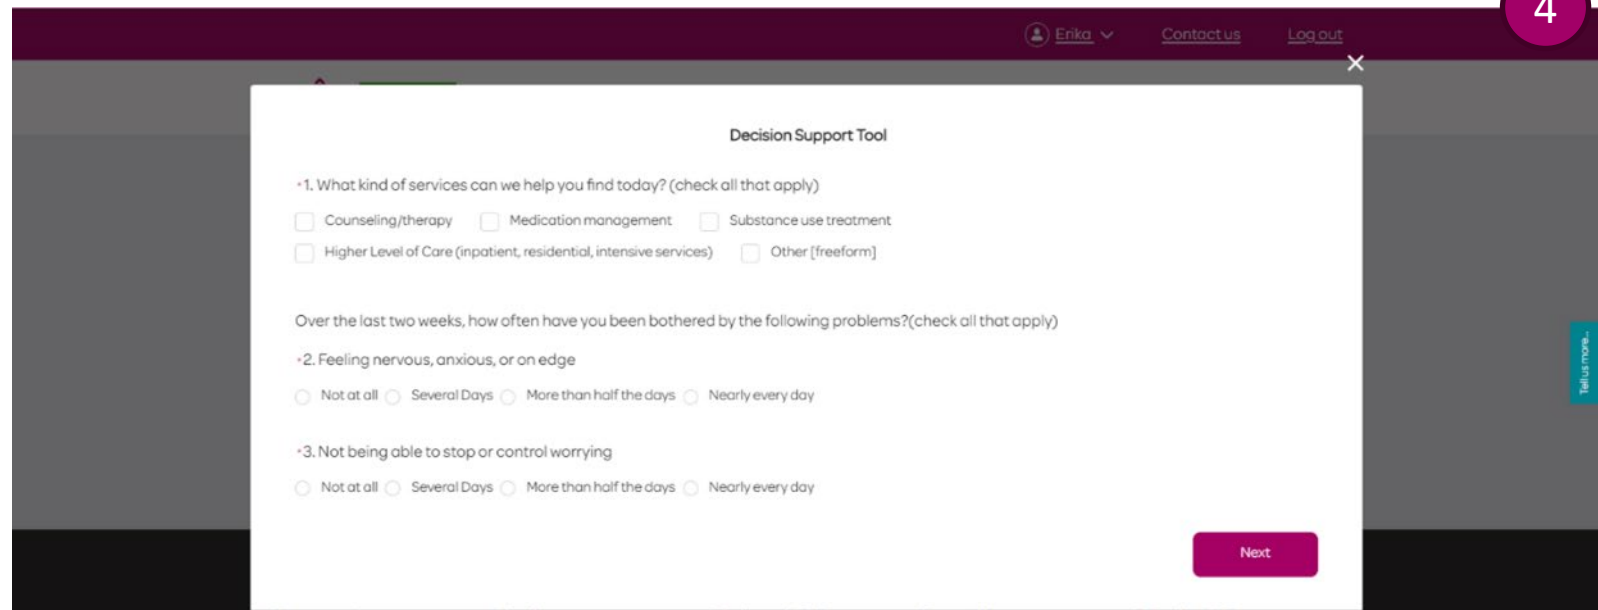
4

Erika Contact us Log out

Decision Support Tool

*1. What kind of services can we help you find today? (check all that apply)

Counseling/therapy Medication management Substance use treatment

Higher Level of Care (inpatient, residential, intensive services) Other [freeform]

Over the last two weeks, how often have you been bothered by the following problems?(check all that apply)

*2. Feeling nervous, anxious, or on edge

Not at all Several Days More than half the days Nearly every day

*3. Not being able to stop or control worrying

Not at all Several Days More than half the days Nearly every day

Next

Tell us more...